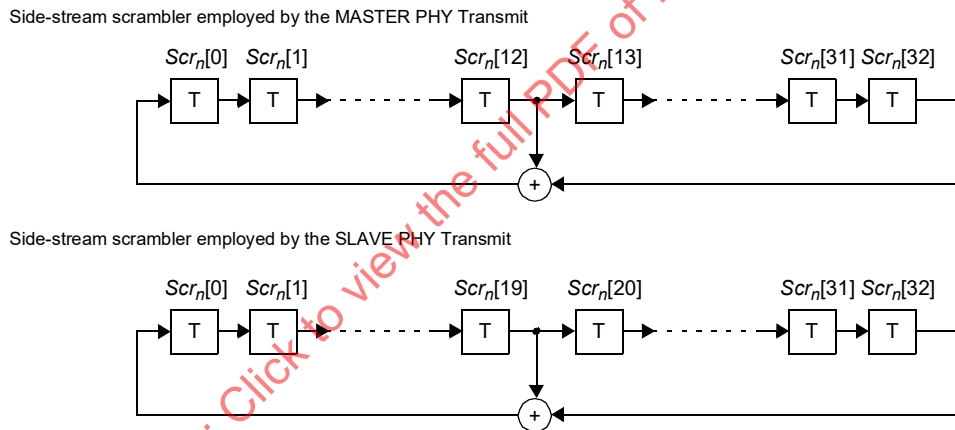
Side-stream scrambler employed by the MASTER PHY Transmit

$Scr_n[0]$ $Scr_n[1]$ $Scr_n[12]$ $Scr_n[13]$ $Scr_n[31]$ $Scr_n[32]$

T T T T T T

+

Side-stream scrambler employed by the SLAVE PHY Transmit

$Scr_n[0]$ $Scr_n[1]$ $Scr_n[19]$ $Scr_n[20]$ $Scr_n[31]$ $Scr_n[32]$

T T T T T T

+

Click to view the full PDF of